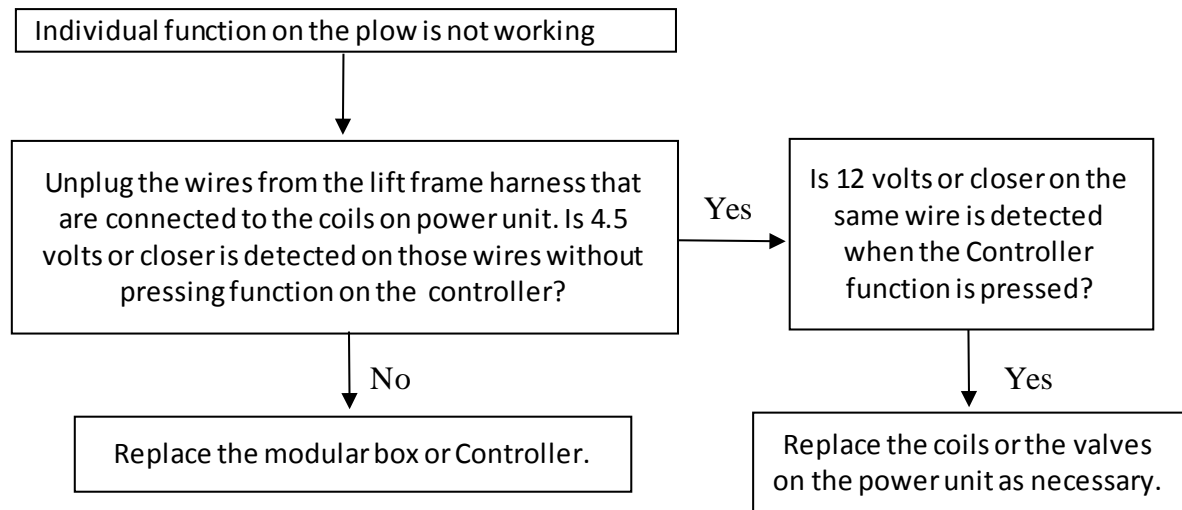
Individual function on the plow is not working

Unplug the wires from the lift frame harness that are connected to the coils on power unit. Is 4.5 volts or closer is detected on those wires without pressing function on the controller?

Yes

Is 12 volts or closer on the same wire is detected when the Controller function is pressed?

No

Replace the modular box or Controller.

Yes

Replace the coils or the valves on the power unit as necessary.